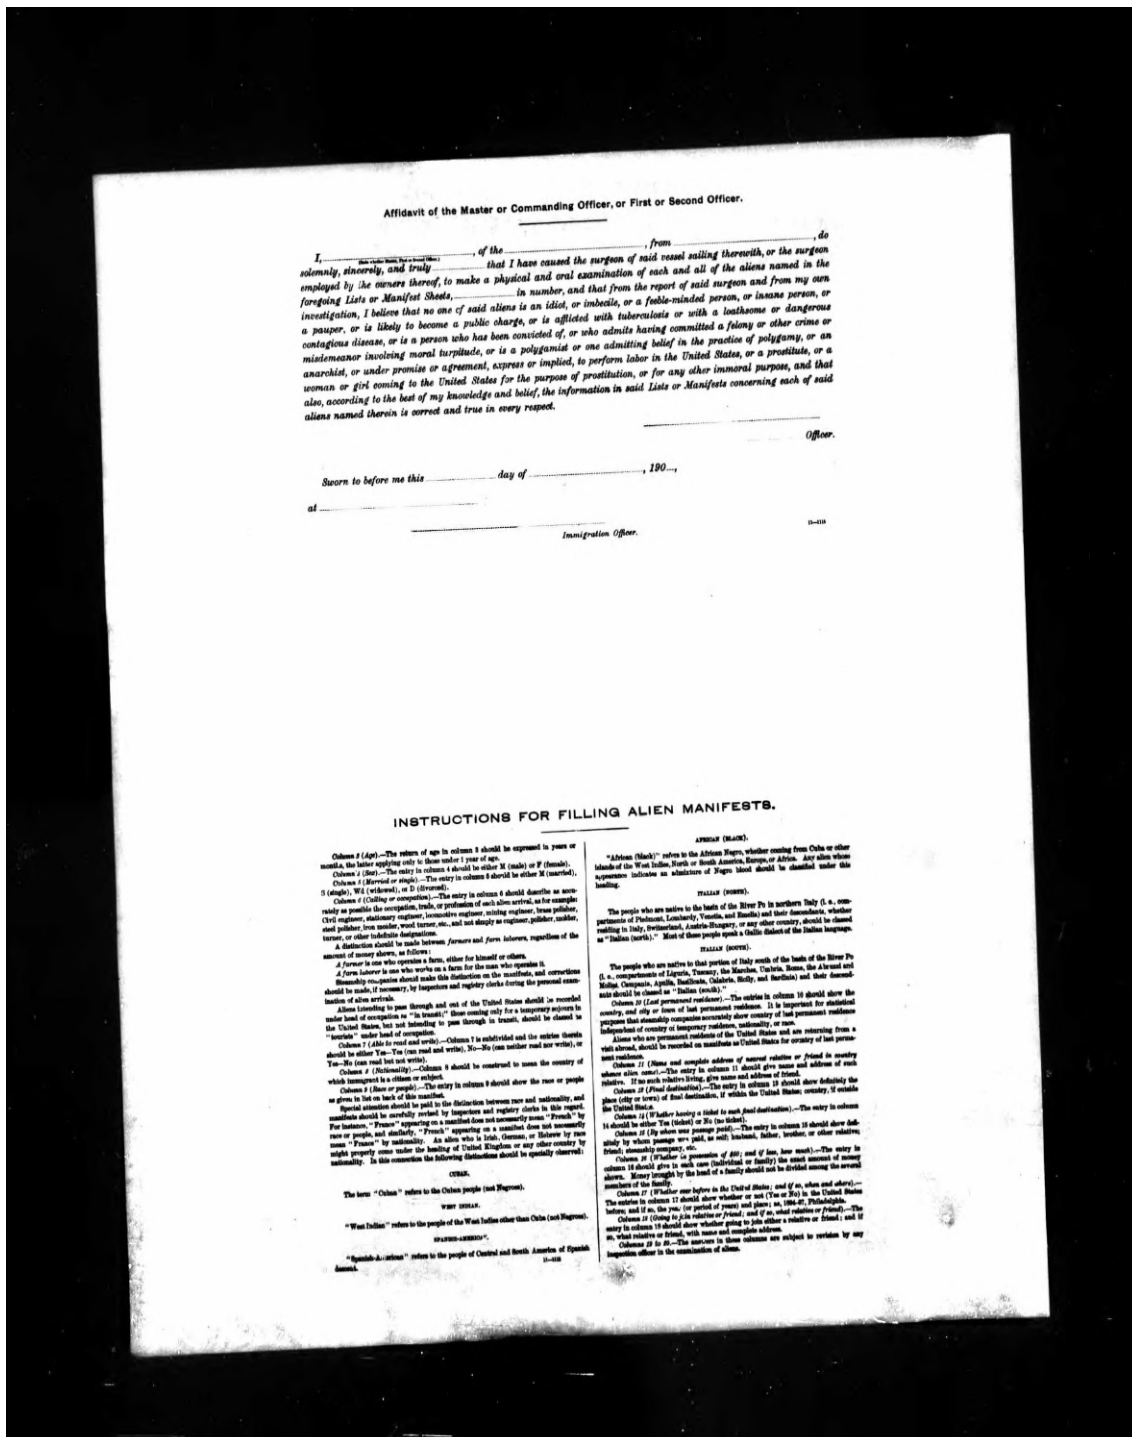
Affidavit of the Master or Commanding Officer, or First or Second Officer.

I, ........................, of the ........................, from ........................, do solemnly, sincerely, and truly ........................ that I have caused the surgeon of said vessel sailing therewith, or the surgeon employed by the owners thereof, to make a physical and oral examination of each and all of the aliens named in the foregoing Lists or Manifest Sheets, ........................ in number, and that from the report of said surgeon and from my own investigation, I believe that no one of said aliens is an idiot, or imbecile, or a feeble-minded person, or insane person, or a pauper, or is likely to become a public charge, or is afflicted with tuberculosis or with a loathsome or dangerous contagious disease, or is a person who has been convicted of, or who admits having committed a felony or other crime or misdemeanor involving moral turpitude, or is a polygamist or one admitting belief in the practice of polygamy, or an anarchist, or under promise or agreement, express or implied, to perform labor in the United States, or a prostitute, or a woman or girl coming to the United States for the purpose of prostitution, or for any other immoral purpose, and that also, according to the best of my knowledge and belief, the information in said Lists or Manifests concerning each of said aliens named therein is correct and true in every respect.

........................ Officer.

Sworn to before me this ........................ day of ........................, 190...,

at ........................

........................ Immigration Officer.

INSTRUCTIONS FOR FILLING ALIEN MANIFESTS.

Column 3 (Age).—The return of age in column 3 should be expressed in years or months, the latter applying only to those under 1 year of age.
Column 4 (Sex).—The entry in column 4 should be either M (male) or F (female).
Column 5 (Married or single).—The entry in column 5 should be either M (married), S (single), Wd (widowed), or D (divorced).
Column 6 (Calling or occupation).—The entry in column 6 should describe as accurately as possible the occupation, trade, or profession of each alien arrival, as for example: Civil engineer, stationary engineer, locomotive engineer, mining engineer, brass polisher, steel polisher, iron molder, wood turner, etc., and not simply as engineer, polisher, molder, turner, or other indefinite designations.
A distinction should be made between farmers and farm laborers, regardless of the amount of money shown, as follows:
A farmer is one who operates a farm, either for himself or others.
A farm laborer is one who works on a farm for the man who operates it.
Steamship companies should make this distinction on the manifests, and corrections should be made, if necessary, by inspectors and registry clerks during the personal examination of alien arrivals.
Aliens intending to pass through and out of the United States should be recorded under head of occupation as "in transit;" those coming only for a temporary sojourn in the United States, but not intending to pass through in transit, should be classed as "tourists" under head of occupation.
Column 7 (Able to read and write).—Column 7 is subdivided and the entries therein should be either Yes—Yes (can read and write), No—No (can neither read nor write), or Yes—No (can read but not write).
Column 8 (Nationality).—Column 8 should be construed to mean the country of which immigrant is a citizen or subject.
Column 9 (Race or people).—The entry in column 9 should show the race or people as given in list on back of this manifest.
Special attention should be paid to the distinction between race and nationality, and manifests should be carefully revised by inspectors and registry clerks in this regard. For instance, "France" appearing on a manifest does not necessarily mean "French" by race or people, and similarly, "French" appearing on a manifest does not necessarily mean "France" by nationality. An alien who is Irish, German, or Hebrew by race might properly come under the heading of United Kingdom or any other country by nationality. In this connection the following distinctions should be specially observed:

CUBAN.
The term "Cuban" refers to the Cuban people (not Negroes).

WEST INDIAN.
"West Indian" refers to the people of the West Indies other than Cuba (not Negroes).

SPANISH-AMERICAN.
"Spanish-American" refers to the people of Central and South America of Spanish descent.

AFRICAN (BLACK).
"African (black)" refers to the African Negro, whether coming from Cuba or other islands of the West Indies, North or South America, Europe, or Africa. Any alien whose appearance indicates an admixture of Negro blood should be classified under this heading.

ITALIAN (NORTH).
The people who are native to the basin of the River Po in northern Italy (i. e., compartments of Piedmont, Lombardy, Venetia, and Emelia) and their descendants, whether residing in Italy, Switzerland, Austria-Hungary, or any other country, should be classed as "Italian (north)." Most of these people speak a Gallic dialect of the Italian language.

ITALIAN (SOUTH).
The people who are native to that portion of Italy south of the basin of the River Po (i. e., compartments of Liguria, Tuscany, the Marches, Umbria, Rome, the Abruzzi and Molise, Campania, Apulia, Basilicata, Calabria, Sicily, and Sardinia) and their descendants should be classed as "Italian (south)."
Column 10 (Last permanent residence).—The entries in column 10 should show the country, and city or town of last permanent residence. It is important for statistical purposes that steamship companies accurately show country of last permanent residence independent of country of temporary residence, nationality, or race.
Aliens who are permanent residents of the United States and are returning from a visit abroad, should be recorded on manifests as United States for country of last permanent residence.
Column 11 (Name and complete address of nearest relative or friend in country whence alien came).—The entry in column 11 should give name and address of such relative. If no such relative living, give name and address of friend.
Column 12 (Final destination).—The entry in column 12 should show definitely the place (city or town) of final destination, if within the United States; country, if outside the United States.
Column 14 (Whether having a ticket to such final destination).—The entry in column 14 should be either Yes (ticket) or No (no ticket).
Column 15 (By whom was passage paid).—The entry in column 15 should show definitely by whom passage was paid, as self; husband, father, brother, or other relative; friend; steamship company, etc.
Column 16 (Whether in possession of $50; and if less, how much).—The entry in column 16 should give in each case (individual or family) the exact amount of money shown. Money brought by the head of a family should not be divided among the several members of the family.
Column 17 (Whether ever before in the United States; and if so, when and where).—The entries in column 17 should show whether or not (Yes or No) in the United States before, and if so, the year (or period of years) and place; as, 1894-97, Philadelphia.
Column 18 (Going to join relative or friend; and if so, what relative or friend).—The entry in column 18 should show whether going to join either a relative or friend; and if so, what relative or friend, with name and complete address.
Columns 19 to 29.—The answers in these columns are subject to revision by any inspection officer in the examination of aliens.